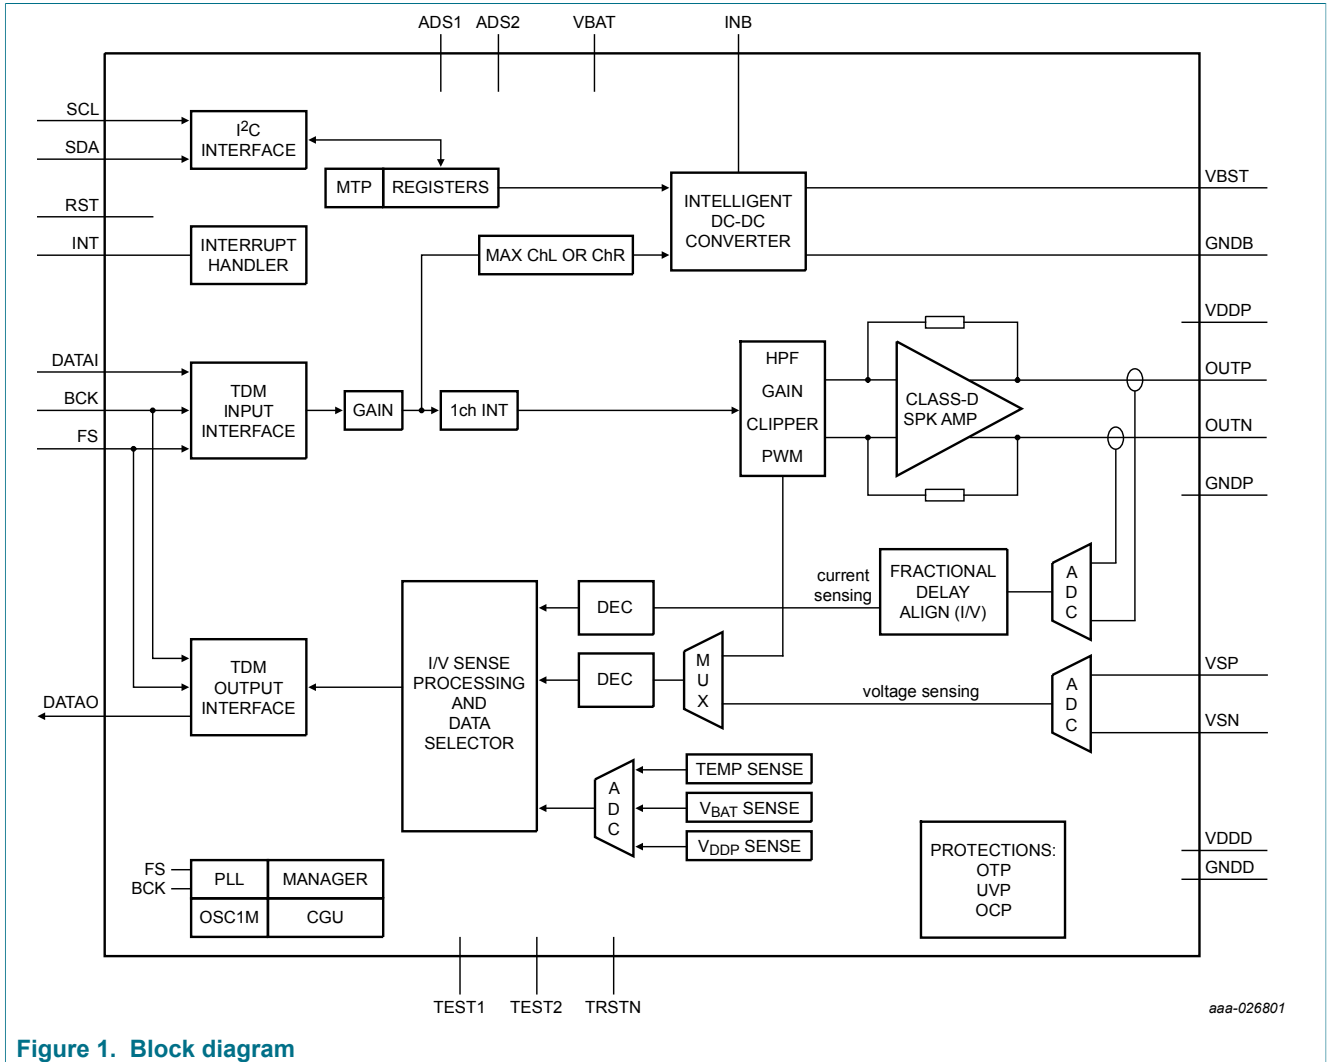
ADS1 ADS2 VBAT INB

SCL
SDA
RST
INT

$I^2C$ INTERFACE

MTP REGISTERS

INTELLIGENT DC-DC CONVERTER

VBST
GNDB

INTERRUPT HANDLER

MAX ChL OR ChR

VDDP

DATAI
BCK
FS

TDM INPUT INTERFACE

GAIN

1ch INT

HPF
GAIN
CLIPPER
PWM

CLASS-D SPK AMP

OUTP
OUTN
GNDP

current sensing

FRACTIONAL DELAY ALIGN (I/V)

A D C

DEC

DEC

M U X

VSP

voltage sensing

A D C

VSN

TDM OUTPUT INTERFACE

DATAO

I/V SENSE PROCESSING AND DATA SELECTOR

A D C

TEMP SENSE
$V_{BAT}$ SENSE
$V_{DDP}$ SENSE

VDDD
GNDD

PROTECTIONS: OTP UVP OCP

FS
BCK

| PLL | MANAGER |
|---|---|
| OSC1M | CGU |

TEST1 TEST2 TRSTN

aaa-026801

Figure 1. Block diagram